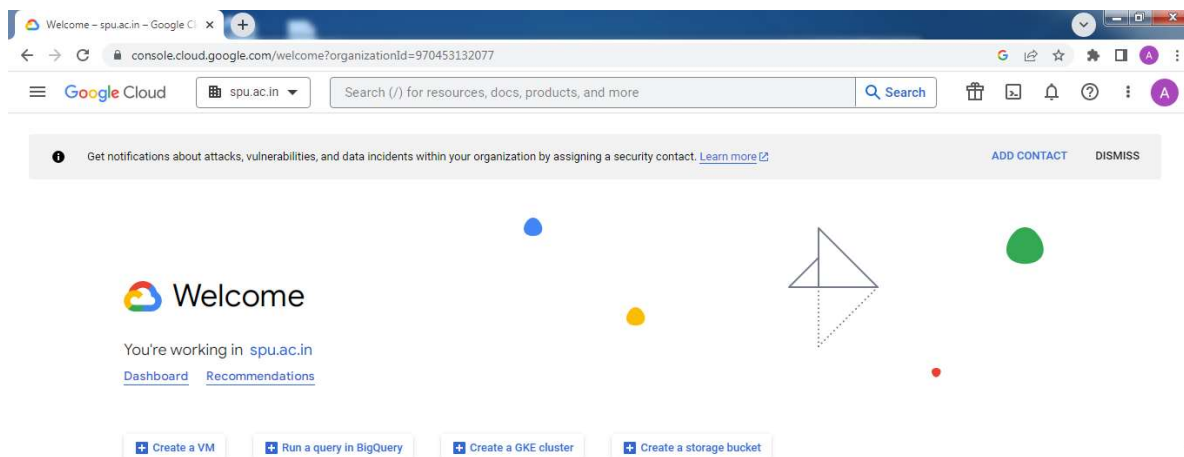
Welcome – spu.ac.in – Google Cl ×

console.cloud.google.com/welcome?organizationId=970453132077

Google Cloud spu.ac.in

Search (/) for resources, docs, products, and more

Search

A

Get notifications about attacks, vulnerabilities, and data incidents within your organization by assigning a security contact. Learn more

ADD CONTACT DISMISS

Welcome

You're working in spu.ac.in

Dashboard Recommendations

Create a VM Run a query in BigQuery Create a GKE cluster Create a storage bucket